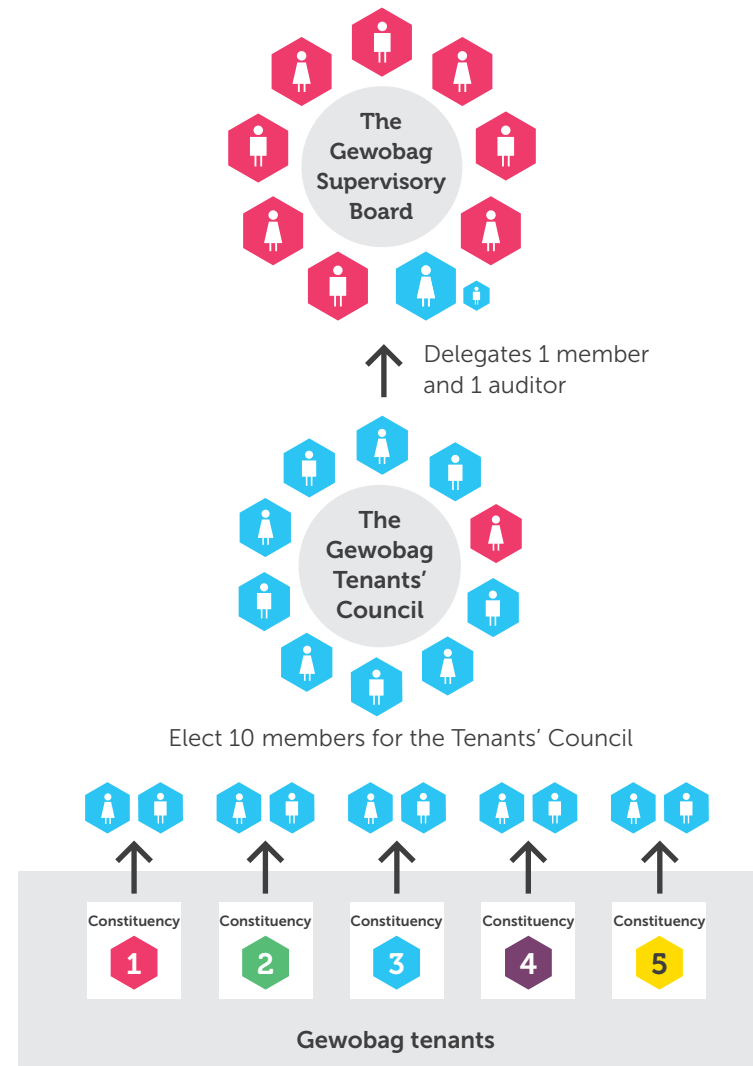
The Gewobag Supervisory Board

Delegates 1 member and 1 auditor

The Gewobag Tenants' Council

Elect 10 members for the Tenants' Council

Constituency 1

Constituency 2

Constituency 3

Constituency 4

Constituency 5

Gewobag tenants